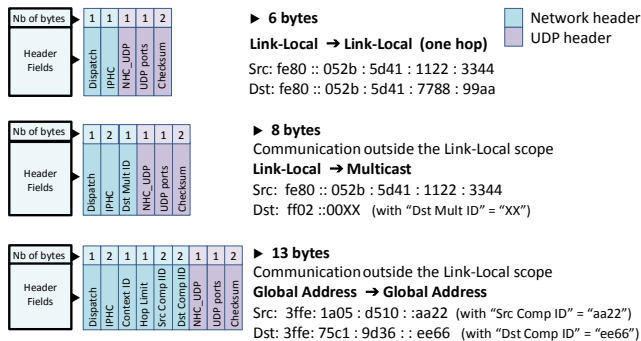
Network header
UDP header

Nb of bytes

| 1 | 1 | 1 | 1 | 2 |
|---|---|---|---|---|
| Dispatch | IPHC | NHC_UDP | UDP ports | Checksum |

Header Fields

► 6 bytes

Link-Local → Link-Local (one hop)

Src: fe80 :: 052b : 5d41 : 1122 : 3344
Dst: fe80 :: 052b : 5d41 : 7788 : 99aa

Nb of bytes

| 1 | 2 | 1 | 1 | 1 | 2 |
|---|---|---|---|---|---|
| Dispatch | IPHC | Dst Mult ID | NHC_UDP | UDP ports | Checksum |

Header Fields

► 8 bytes

Communication outside the Link-Local scope

Link-Local → Multicast

Src: fe80 :: 052b : 5d41 : 1122 : 3344
Dst: ff02 ::00XX (with "Dst Mult ID" = "XX")

Nb of bytes

| 1 | 2 | 1 | 1 | 2 | 2 | 1 | 1 | 2 |
|---|---|---|---|---|---|---|---|---|
| Dispatch | IPHC | Context ID | Hop Limit | Src Comp ID | Dst Comp ID | NHC_UDP | UDP ports | Checksum |

Header Fields

► 13 bytes

Communication outside the Link-Local scope

Global Address → Global Address

Src: 3ffe: 1a05 : d510 : :aa22 (with "Src Comp ID" = "aa22")
Dst: 3ffe: 75c1 : 9d36 : : ee66 (with "Dst Comp ID" = "ee66")